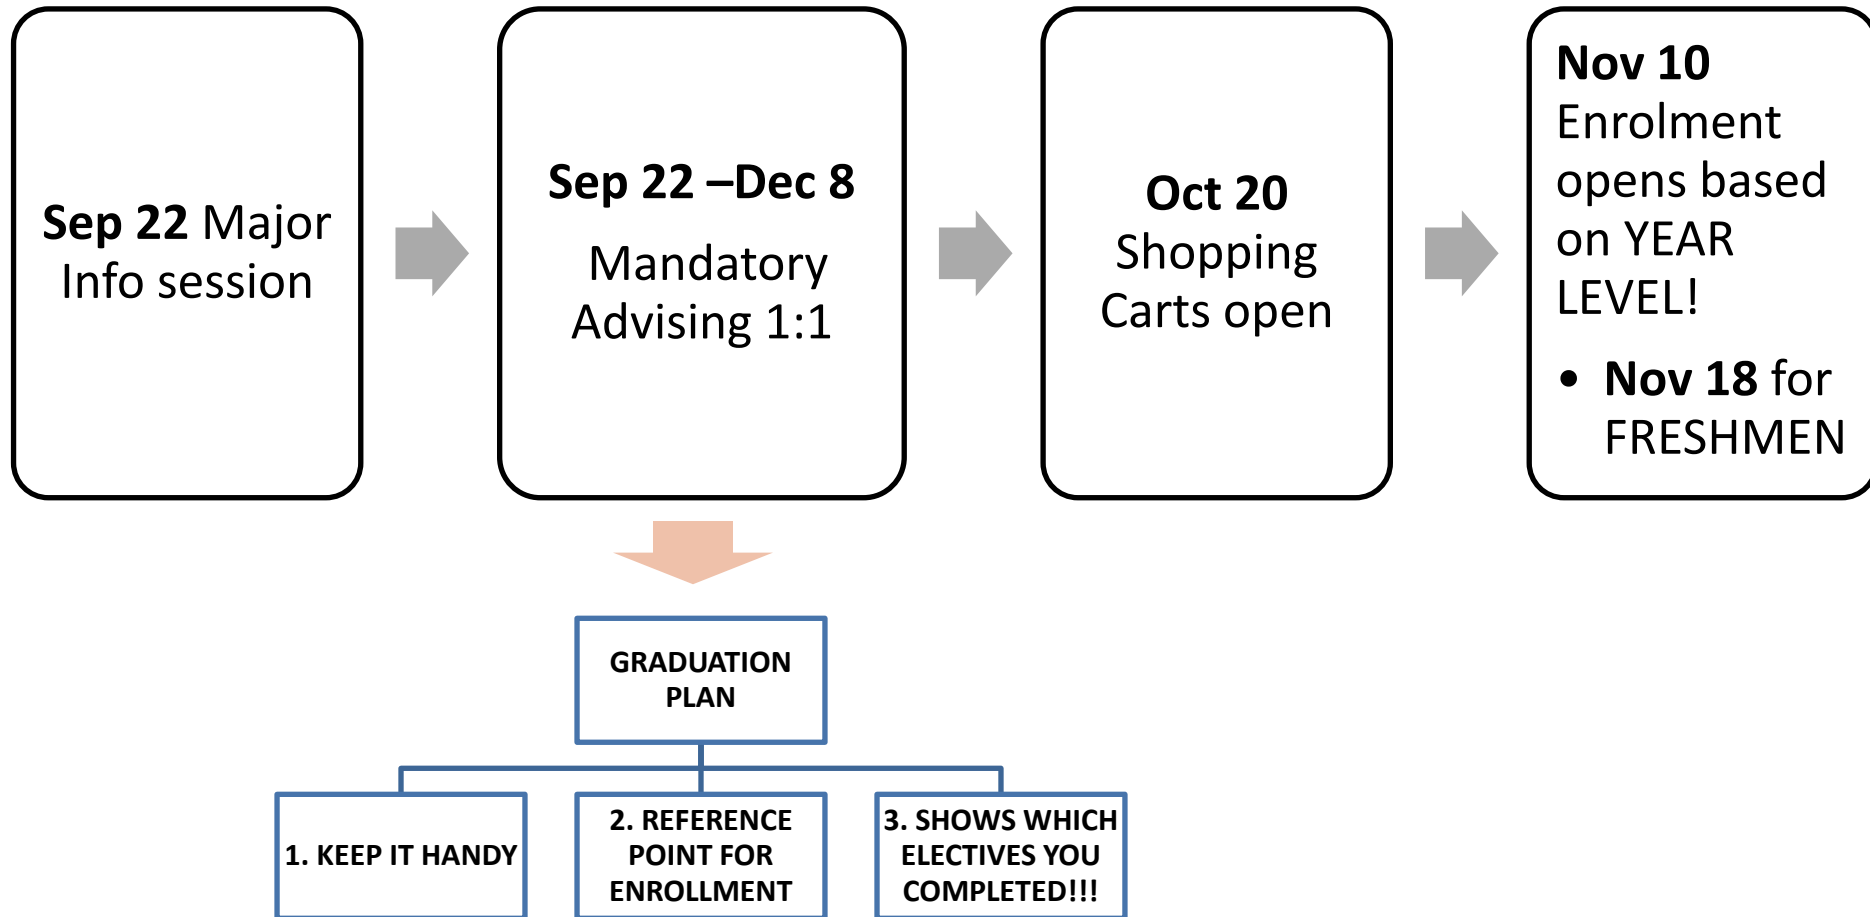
**Sep 22** Major Info session

**Sep 22 –Dec 8**

Mandatory Advising 1:1

**Oct 20**
Shopping Carts open

**Nov 10**
Enrolment opens based on YEAR LEVEL!

- **Nov 18** for FRESHMEN

GRADUATION PLAN

1. KEEP IT HANDY

2. REFERENCE POINT FOR ENROLLMENT

3. SHOWS WHICH ELECTIVES YOU COMPLETED!!!